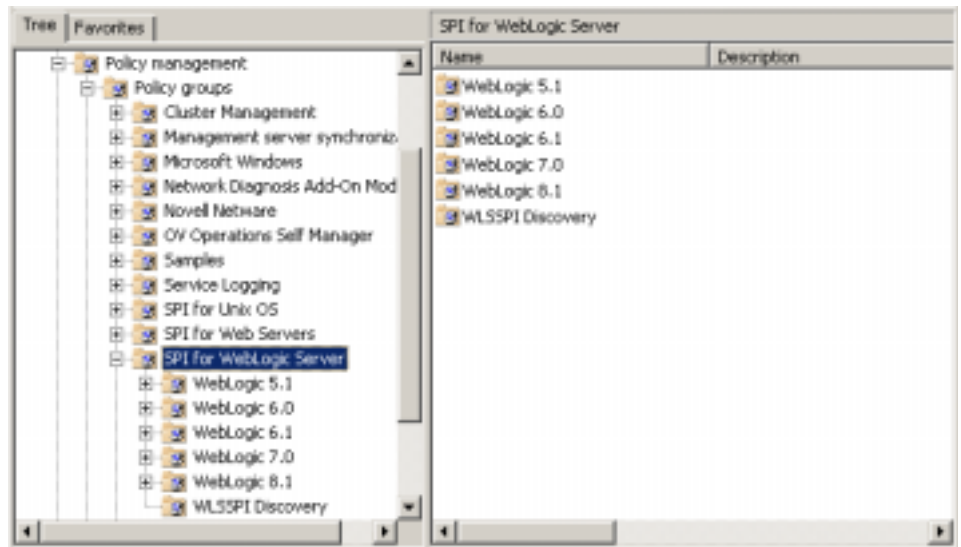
Tree | Favorites

Policy management
Policy groups
Cluster Management
Management server synchroniz
Microsoft Windows
Network Diagnosis Add-On Mod
Novell Netware
OV Operations Self Manager
Samples
Service Logging
SPI for Unix OS
SPI for Web Servers
SPI for WebLogic Server
WebLogic 5.1
WebLogic 6.0
WebLogic 6.1
WebLogic 7.0
WebLogic 8.1
WLSSPI Discovery

SPI for WebLogic Server

| Name | Description |
|---|---|
| WebLogic 5.1 | |
| WebLogic 6.0 | |
| WebLogic 6.1 | |
| WebLogic 7.0 | |
| WebLogic 8.1 | |
| WLSSPI Discovery | |